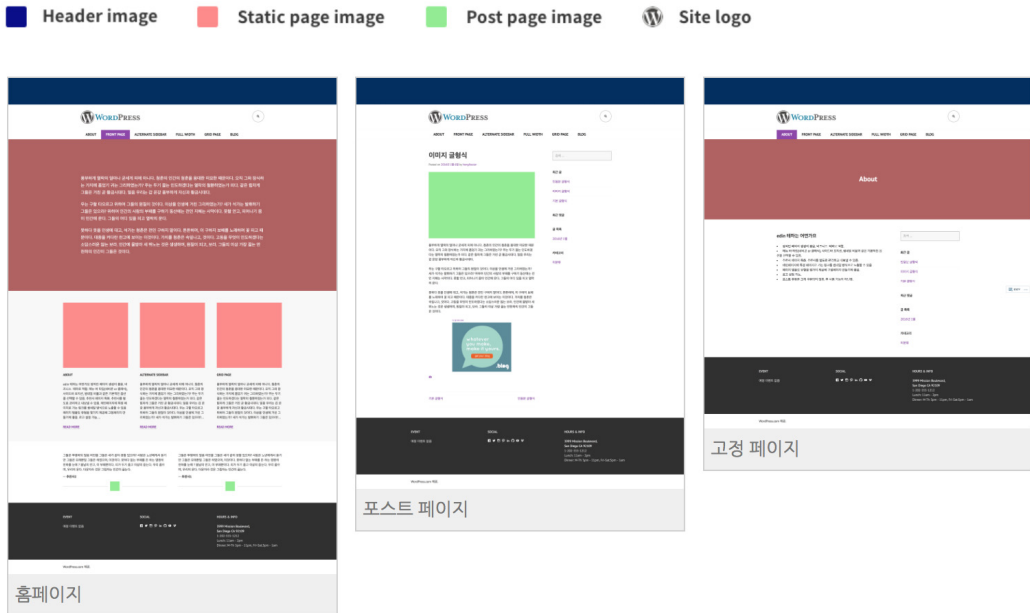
Header image Static page image Post page image Site logo

WordPress

ABOUT FRONT PAGE ALTERNATE SIDEBAR FULL WIDTH GRID PAGE BLOG

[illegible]

ABOUT ALTERNATE SIDEBAR GRID PAGE

READ MORE READ MORE READ MORE

WordPress.com 제공

홈페이지

WordPress

ABOUT FRONT PAGE ALTERNATE SIDEBAR FULL WIDTH GRID PAGE BLOG

이미지 글형식

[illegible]

포스트 페이지

WordPress

ABOUT FRONT PAGE ALTERNATE SIDEBAR FULL WIDTH GRID PAGE BLOG

About

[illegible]

고정 페이지